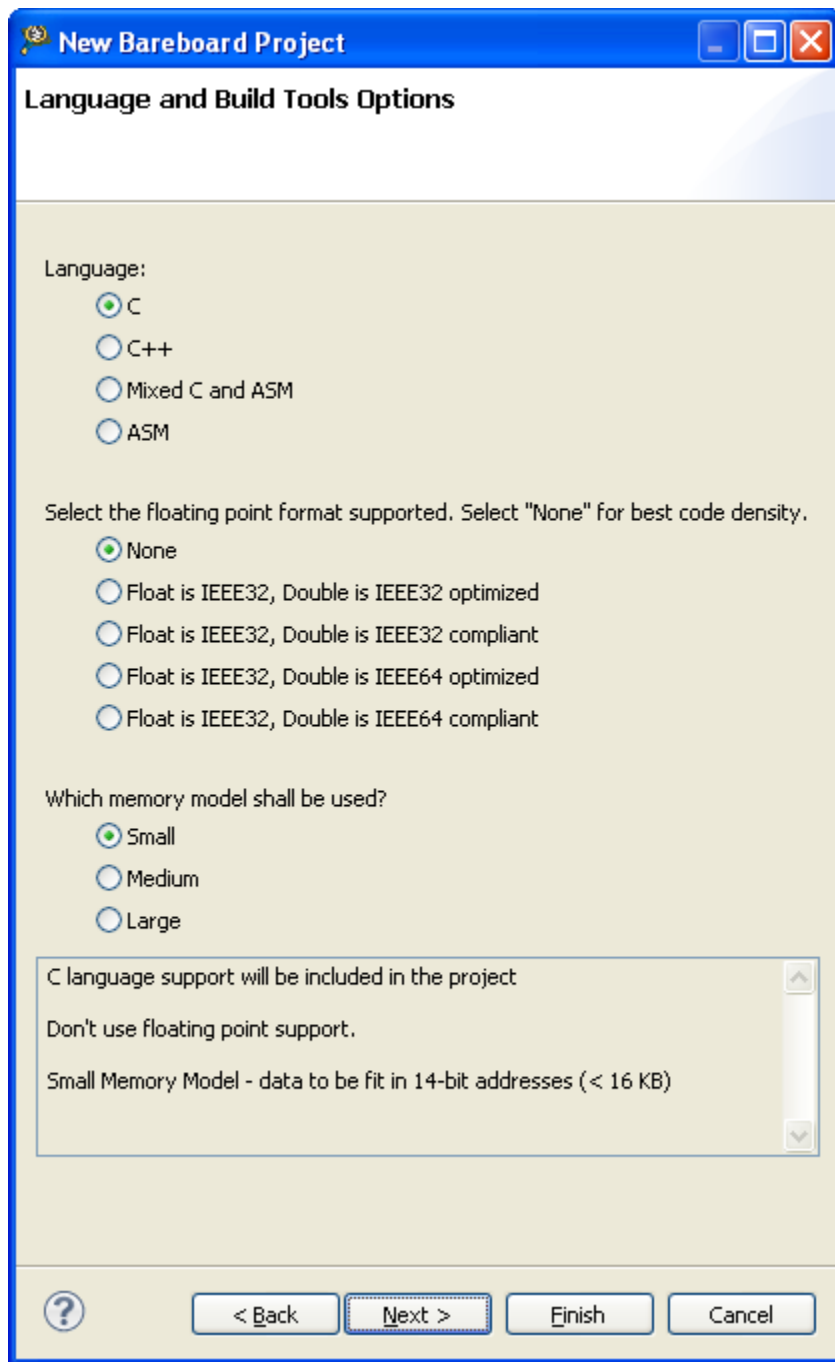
New Bareboard Project

Language and Build Tools Options

Language:
C
C++
Mixed C and ASM
ASM

Select the floating point format supported. Select "None" for best code density.
None
Float is IEEE32, Double is IEEE32 optimized
Float is IEEE32, Double is IEEE32 compliant
Float is IEEE32, Double is IEEE64 optimized
Float is IEEE32, Double is IEEE64 compliant

Which memory model shall be used?
Small
Medium
Large

C language support will be included in the project

Don't use floating point support.

Small Memory Model - data to be fit in 14-bit addresses (< 16 KB)

< Back
Next >
Finish
Cancel